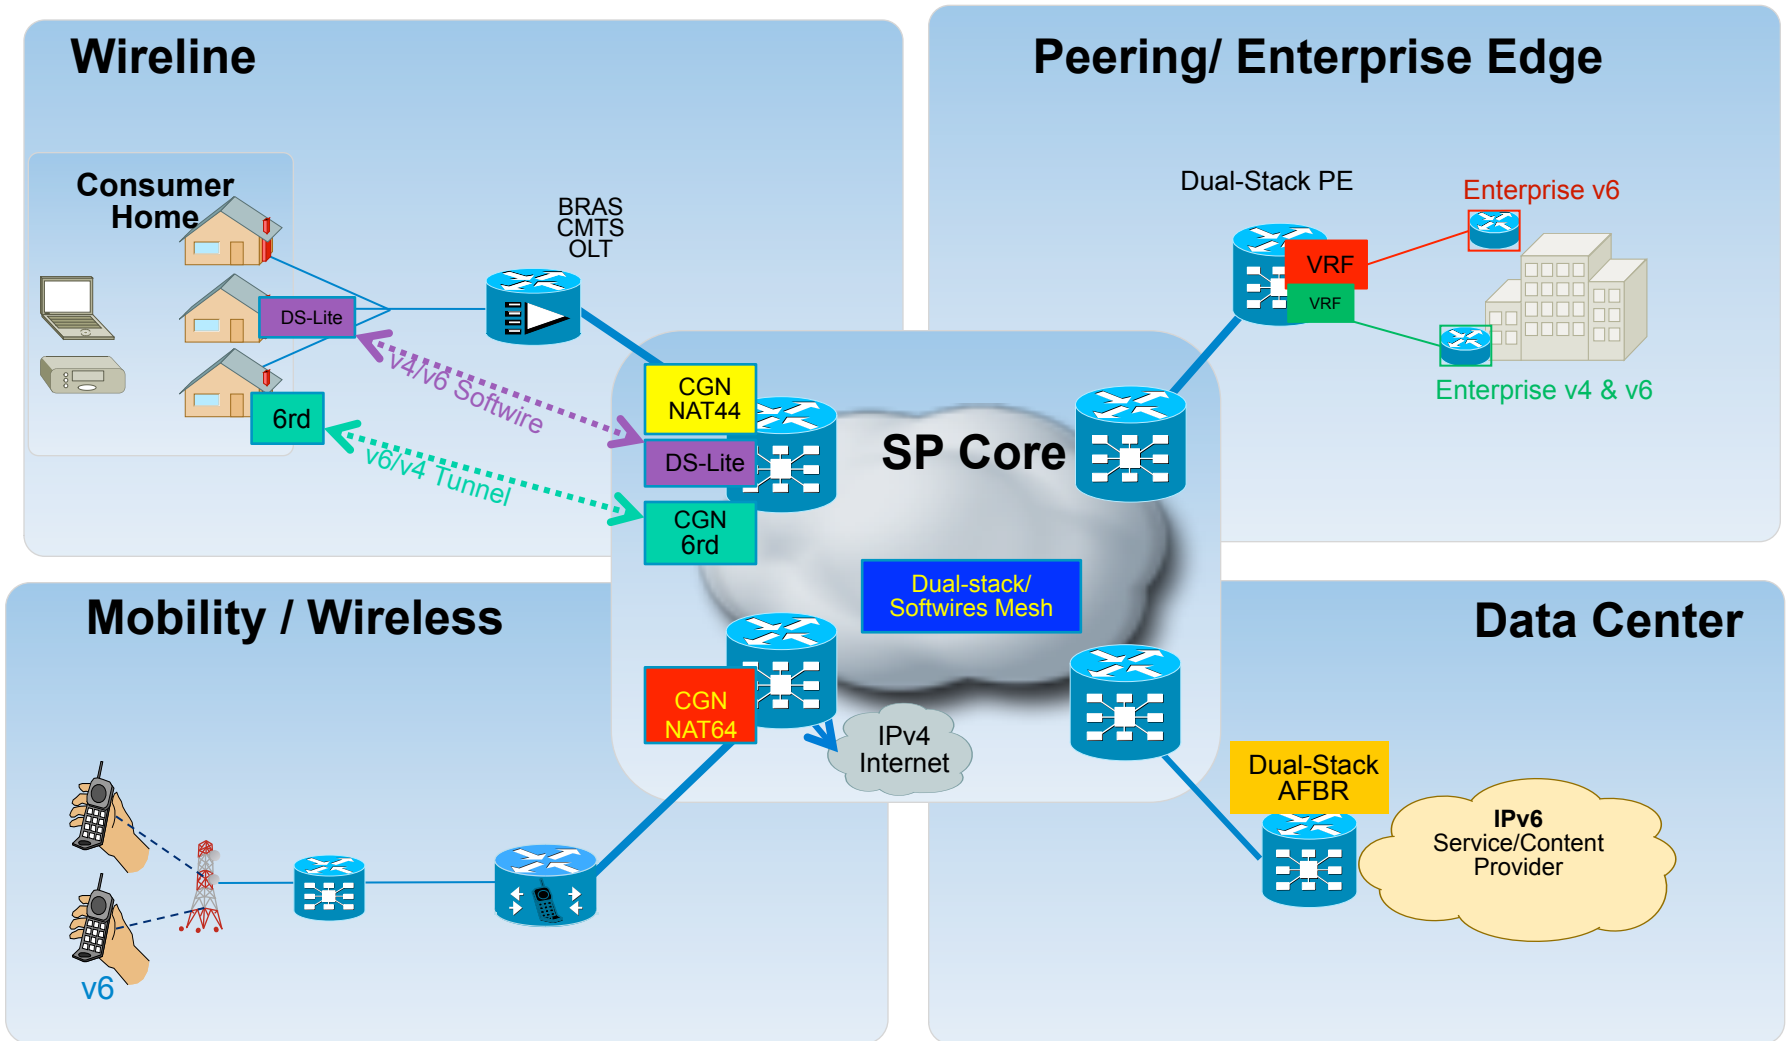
Wireline

Peering/ Enterprise Edge

Consumer Home

DS-Lite

6rd

BRAS
CMTS
OLT

v4/v6 Softwire

v6/v4 Tunnel

CGN
NAT44

DS-Lite

CGN
6rd

SP Core

Dual-Stack PE

VRF

VRF

Enterprise v6

Enterprise v4 & v6

Dual-stack/
Softwires Mesh

Mobility / Wireless

Data Center

CGN
NAT64

IPv4
Internet

Dual-Stack
AFBR

IPv6
Service/Content
Provider

v6